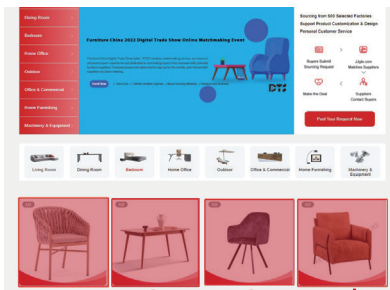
Dining Room
Bedroom
Home Office
Outdoor
Office & Commercial
Home Furnishing
Machinery & Equipment

Furniture China 2022 Digital Trade Show Online Matchmaking Event

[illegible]

Find Now

DTS

Sourcing from 600 Selected Factories
Support Product Customization & Design
Personal Customer Service

Buyers Submit Sourcing Request
JJlight.com Matches Suppliers
Make the Deal
Suppliers Contact Buyers

Post Your Request Now

Living Room
Dining Room
Bedroom
Home Office
Outdoor
Office & Commercial
Home Furnishing
Machinery & Equipment